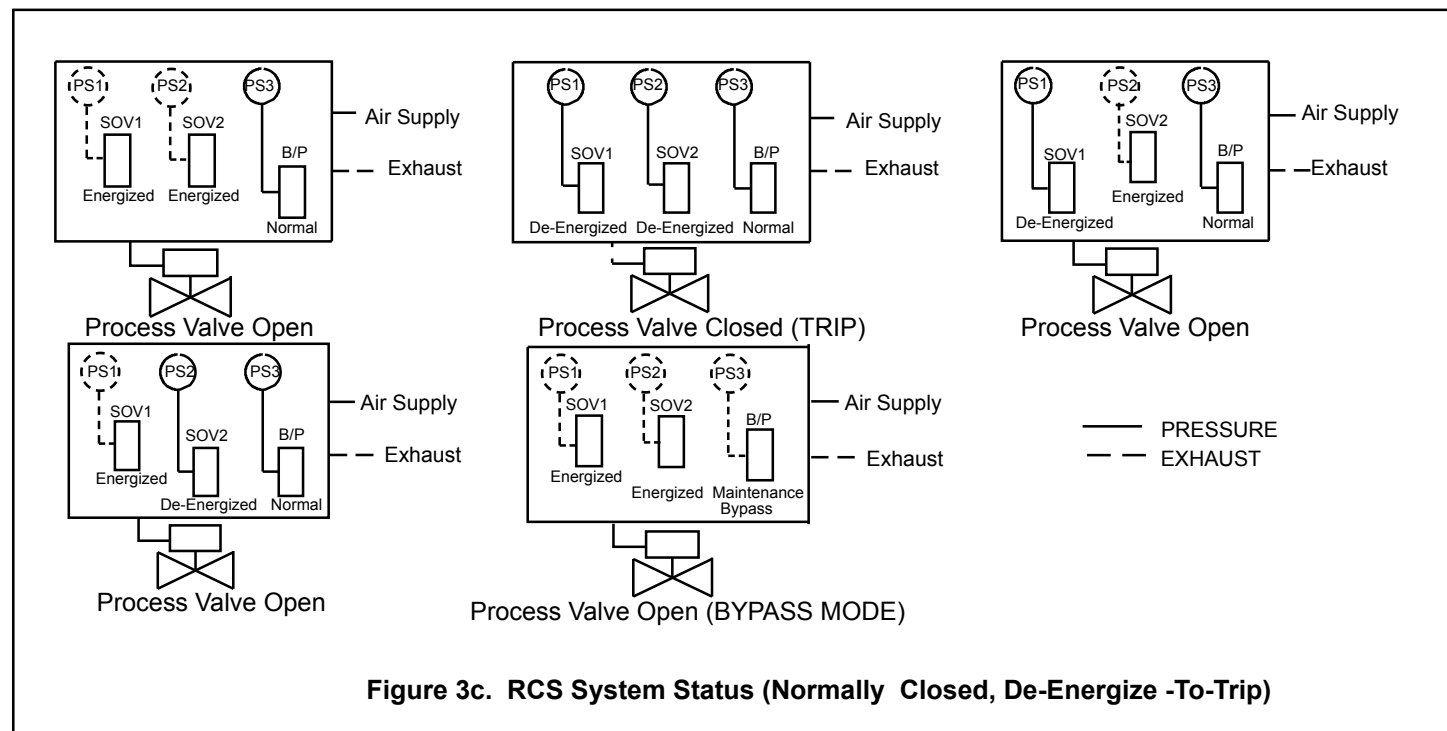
PS1 PS2 PS3
SOV1 SOV2 B/P
Energized Energized Normal
Air Supply
Exhaust
Process Valve Open

PS1 PS2 PS3
SOV1 SOV2 B/P
De-Energized De-Energized Normal
Air Supply
Exhaust
Process Valve Closed (TRIP)

PS1 PS2 PS3
SOV1 SOV2 B/P
De-Energized Energized Normal
Air Supply
Exhaust
Process Valve Open

PS1 PS2 PS3
SOV1 SOV2 B/P
Energized De-Energized Normal
Air Supply
Exhaust
Process Valve Open

PS1 PS2 PS3
SOV1 SOV2 B/P
Energized Energized Maintenance Bypass
Air Supply
Exhaust
Process Valve Open (BYPASS MODE)

PRESSURE
EXHAUST

Figure 3c. RCS System Status (Normally Closed, De-Energize -To-Trip)